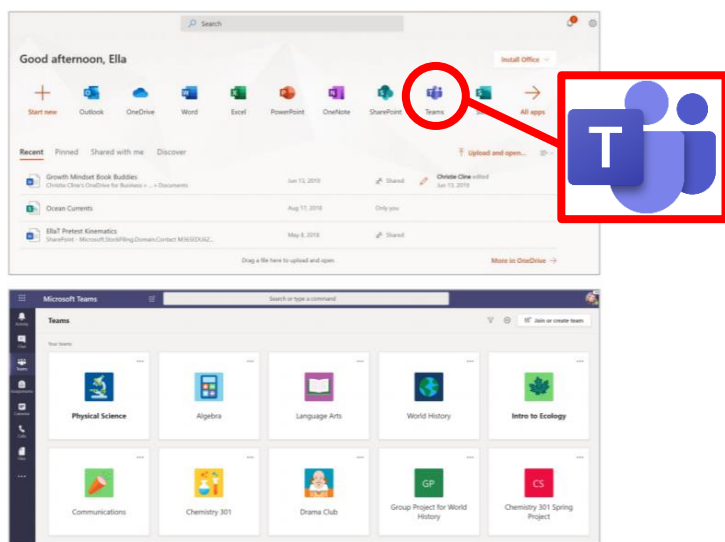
Search

Good afternoon, Ella

Install Office

Start new Outlook OneDrive Word Excel PowerPoint OneNote SharePoint Teams All apps

Recent Pinned Shared with me Discover

Upload and open...

Growth Mindset Book Buddies
Christie Cline's OneDrive for Business » ... » Documents
Jun 13, 2019 Shared Christie Cline edited Jun 13, 2019

Ocean Currents
Aug 17, 2019 Only you

EllaT Pretest Kinematics
SharePoint - Microsoft.StockFiling.Domain.Contact M3650X62...
May 8, 2018 Shared

Drag a file here to upload and open

More in OneDrive →

T

Microsoft Teams

Search or type a command

Activity
Chat
Teams
Assignments
Calendar
Calls
Files

Teams

Join or create team

Your teams

Physical Science

Algebra

Language Arts

World History

Intro to Ecology

Communications

Chemistry 301

Drama Club

GP
Group Project for World History

CS
Chemistry 301 Spring Project